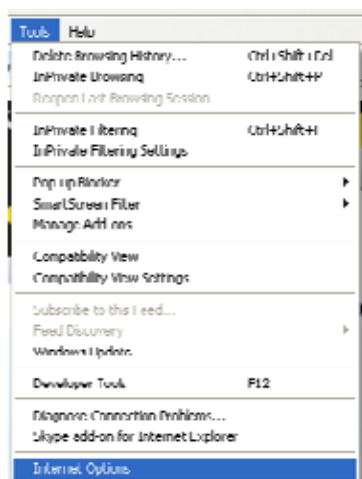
Tools Help

Delete Browsing History... Ctrl+Shift+Del
InPrivate Browsing Ctrl+Shift+P
Reopen Last Browsing Session

InPrivate Filtering Ctrl+Shift+F
InPrivate Filtering Settings

Pop-up Blocker
SmartScreen Filter
Manage Add-ons

Compatibility View
Compatibility View Settings

Subscribe to this Feed...
Feed Discovery
Windows Update

Developer Tools F12

Diagnose Connection Problems...
Skype add-on for Internet Explorer

Internet Options